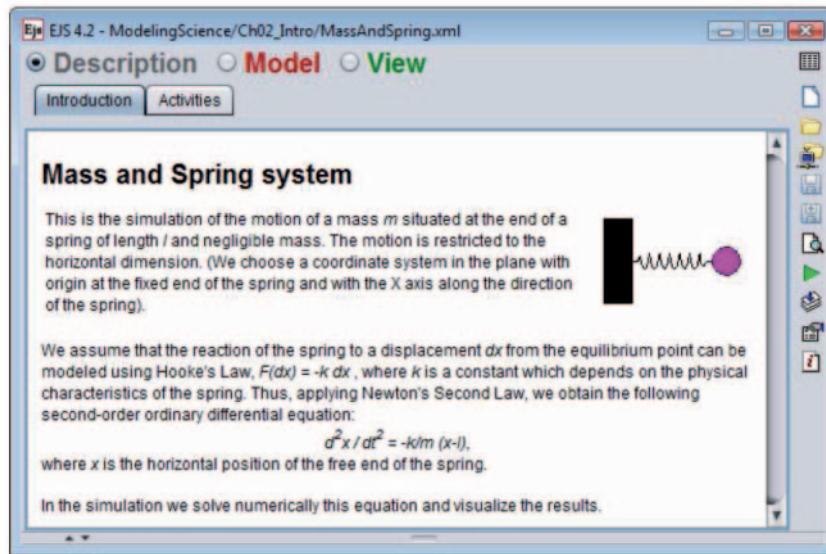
EJS 4.2 - ModelingScience/Ch02_Intro/MassAndSpring.xml

Description Model View

Introduction Activities

Mass and Spring system

This is the simulation of the motion of a mass $m$ situated at the end of a spring of length $l$ and negligible mass. The motion is restricted to the horizontal dimension. (We choose a coordinate system in the plane with origin at the fixed end of the spring and with the X axis along the direction of the spring).

We assume that the reaction of the spring to a displacement $dx$ from the equilibrium point can be modeled using Hooke's Law, $F(dx) = -k\,dx$ , where $k$ is a constant which depends on the physical characteristics of the spring. Thus, applying Newton's Second Law, we obtain the following second-order ordinary differential equation:

$d^2x / dt^2 = -k/m\ (x-l)$,

where $x$ is the horizontal position of the free end of the spring.

In the simulation we solve numerically this equation and visualize the results.